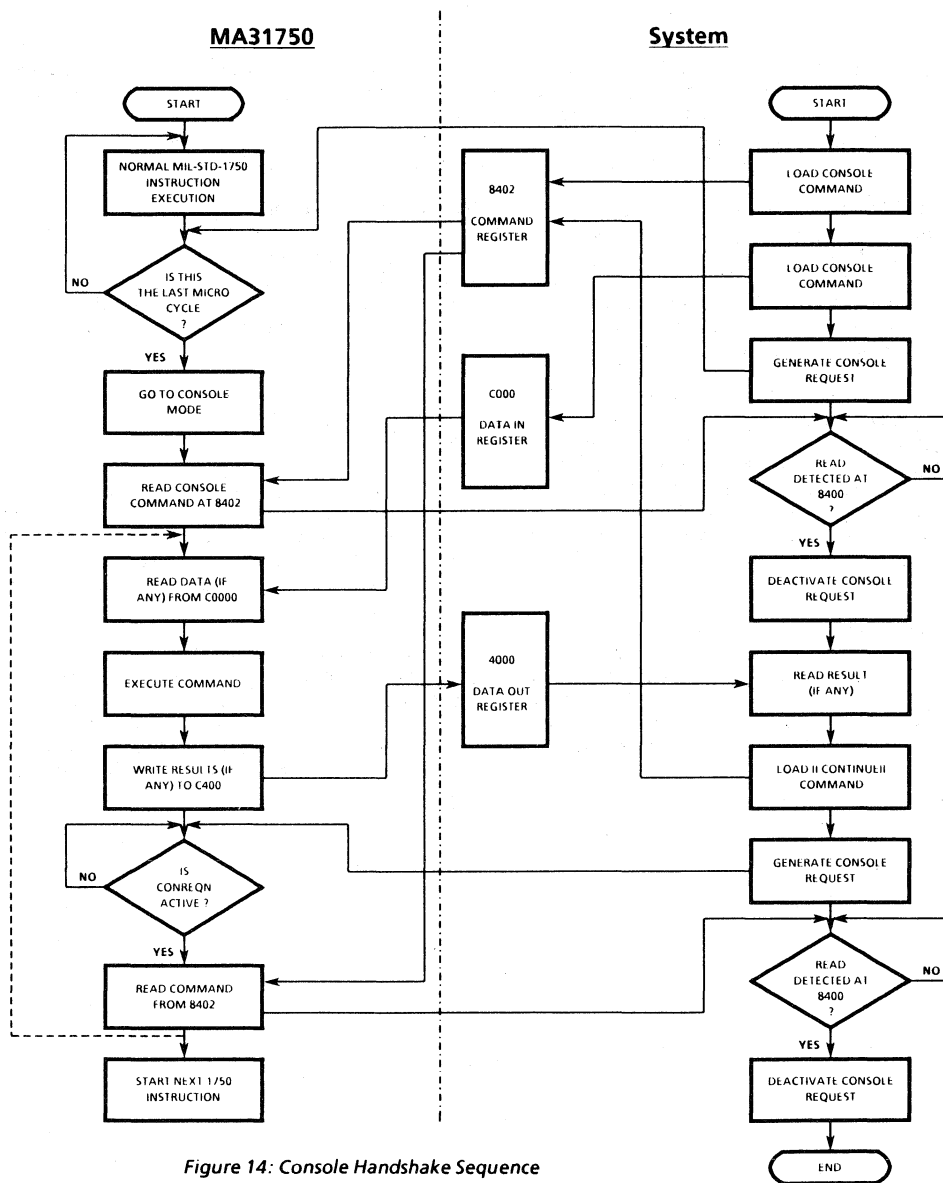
MA31750

System

START

NORMAL MIL-STD-1750 INSTRUCTION EXECUTION

IS THIS THE LAST MICRO CYCLE ?

NO

YES

GO TO CONSOLE MODE

READ CONSOLE COMMAND AT 8402

READ DATA (IF ANY) FROM C0000

EXECUTE COMMAND

WRITE RESULTS (IF ANY) TO C400

IS CONREQN ACTIVE ?

NO

YES

READ COMMAND FROM 8402

START NEXT 1750 INSTRUCTION

8402

COMMAND REGISTER

C000

DATA IN REGISTER

4000

DATA OUT REGISTER

START

LOAD CONSOLE COMMAND

LOAD CONSOLE COMMAND

GENERATE CONSOLE REQUEST

READ DETECTED AT 8400 ?

NO

YES

DEACTIVATE CONSOLE REQUEST

READ RESULT (IF ANY)

LOAD II CONTINUEII COMMAND

GENERATE CONSOLE REQUEST

READ DETECTED AT 8400 ?

NO

YES

DEACTIVATE CONSOLE REQUEST

END

Figure 14: Console Handshake Sequence